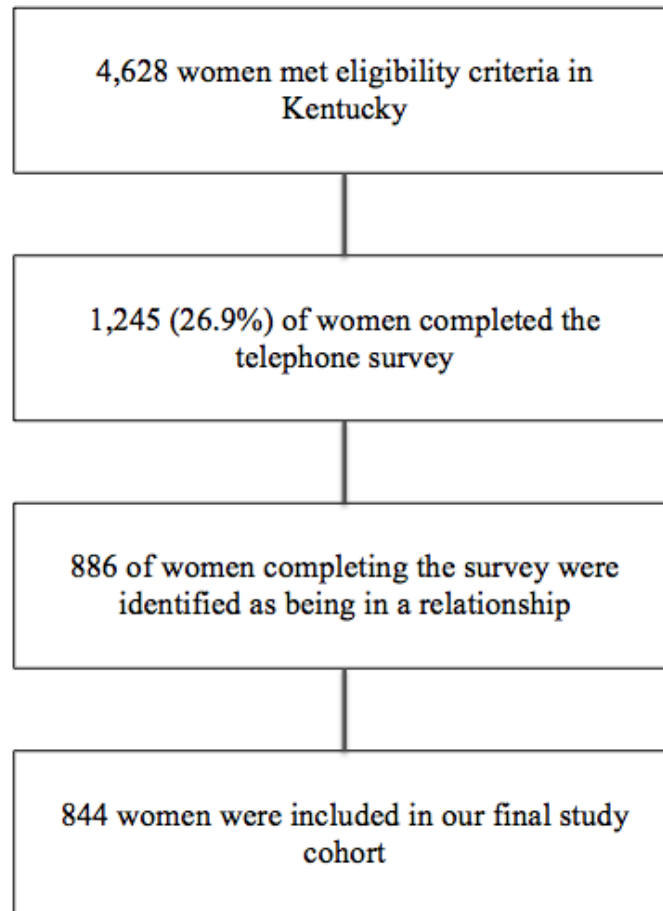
4,628 women met eligibility criteria in Kentucky

1,245 (26.9%) of women completed the telephone survey

886 of women completing the survey were identified as being in a relationship

844 women were included in our final study cohort